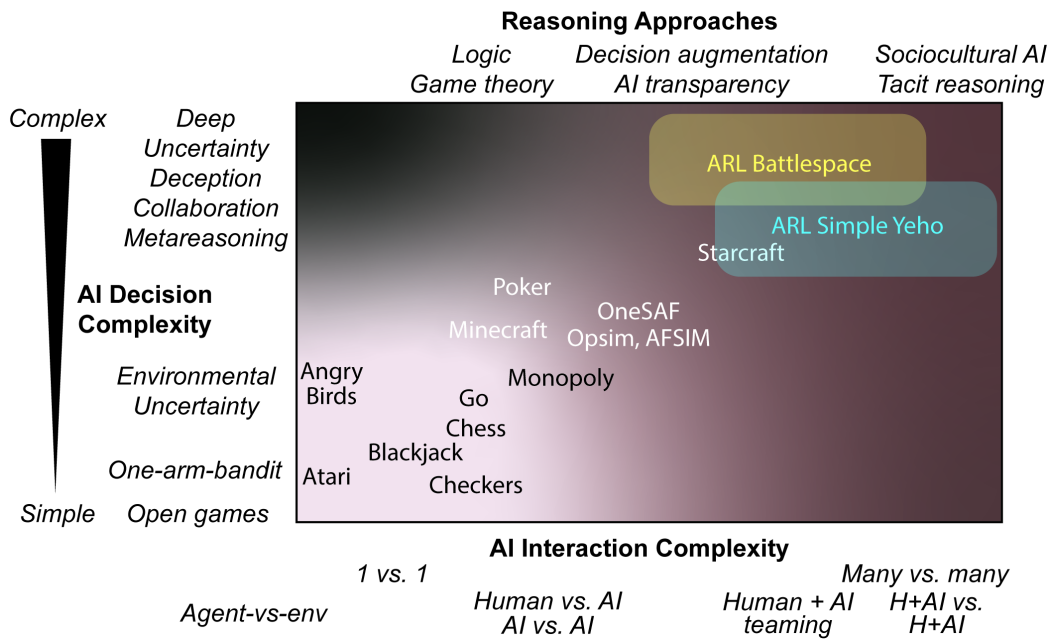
Reasoning Approaches

Logic
Game theory

Decision augmentation
AI transparency

Sociocultural AI
Tacit reasoning

Complex

Deep
Uncertainty
Deception
Collaboration
Metareasoning

AI Decision Complexity

Environmental Uncertainty

One-arm-bandit

Simple

Open games

ARL Battlespace

ARL Simple Yeho

Starcraft

Poker

OneSAF
Opsim, AFSIM

Minecraft

Angry Birds

Monopoly

Go

Chess

Blackjack

Atari

Checkers

AI Interaction Complexity

1 vs. 1

Many vs. many

Agent-vs-env

Human vs. AI
AI vs. AI

Human + AI
teaming

H+AI vs.
H+AI